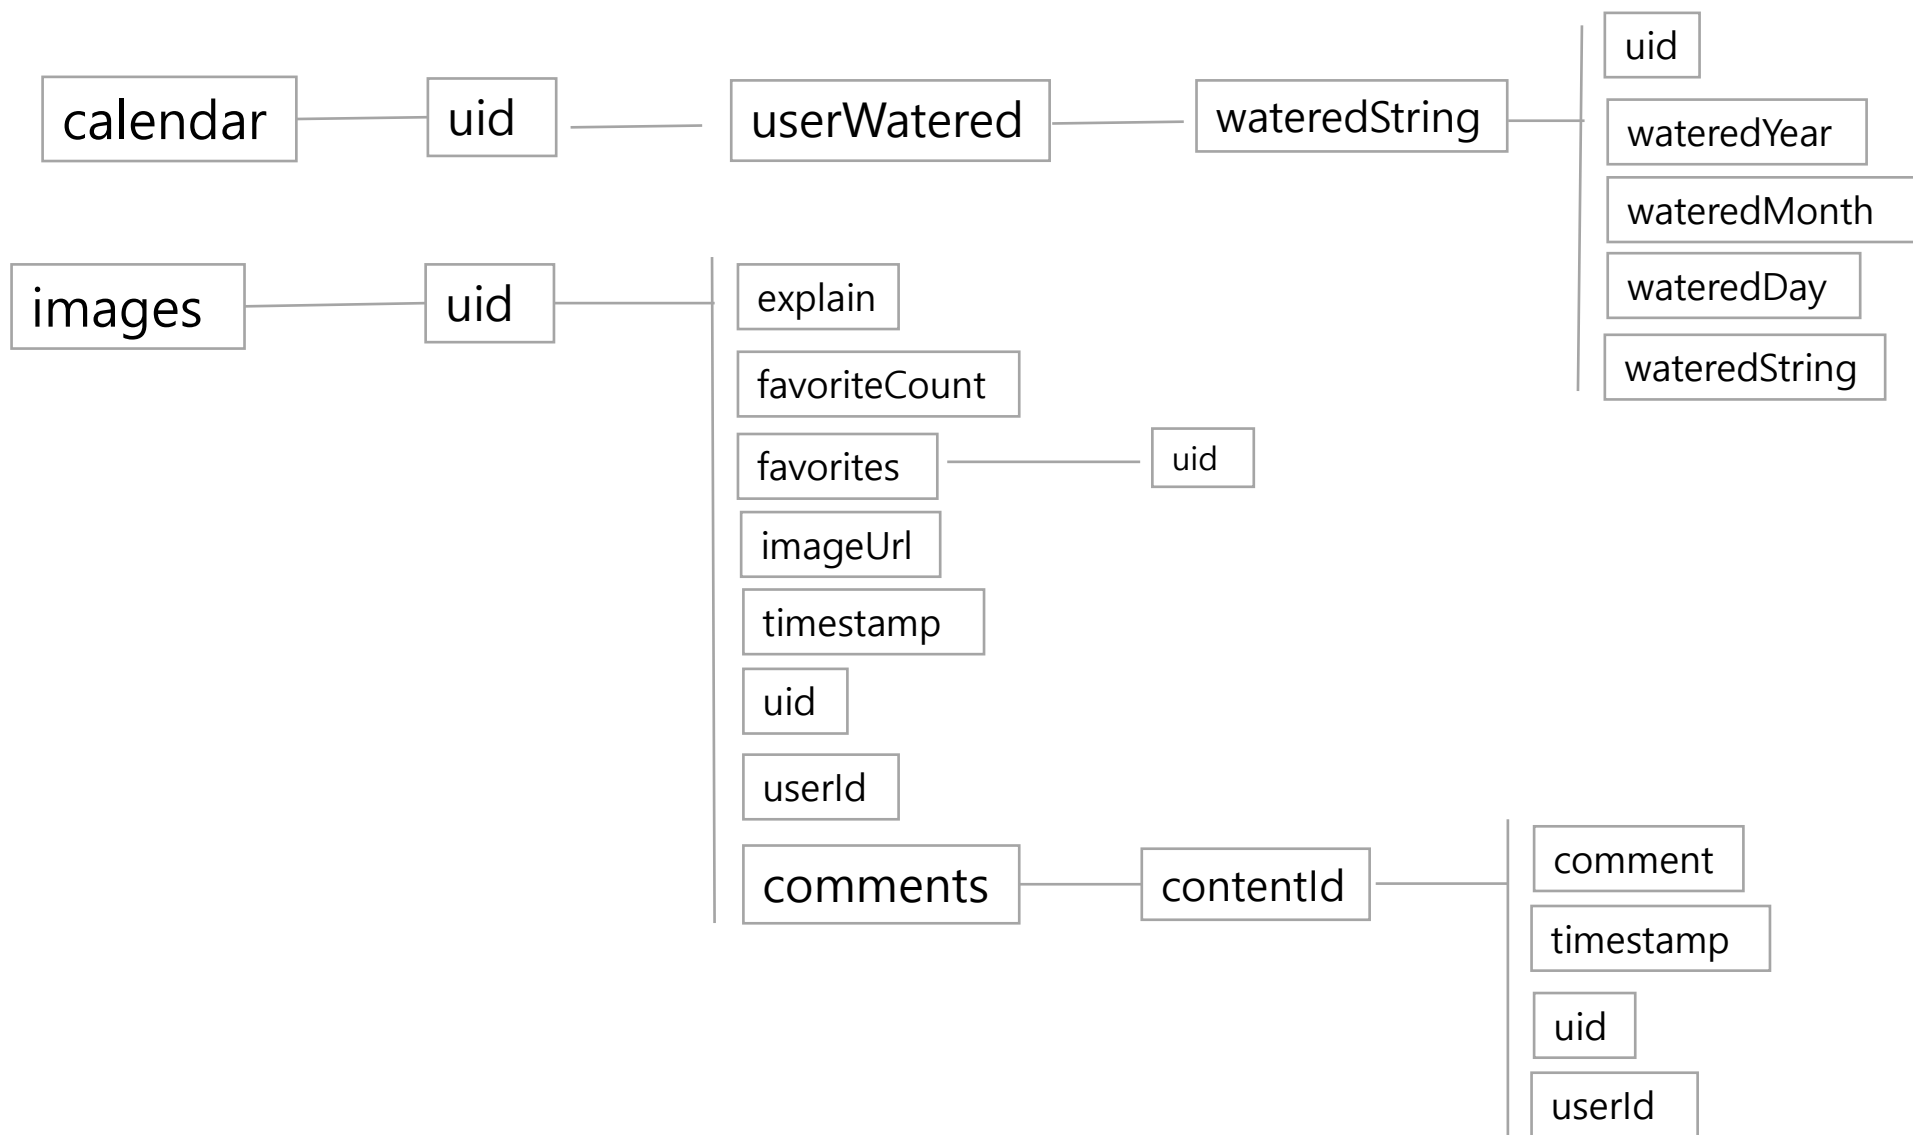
calendar
uid
userWatered
wateredString
uid
wateredYear
wateredMonth
wateredDay
wateredString

images
uid
explain
favoriteCount
favorites
uid
imageUrl
timestamp
uid
userId
comments
contentId
comment
timestamp
uid
userId